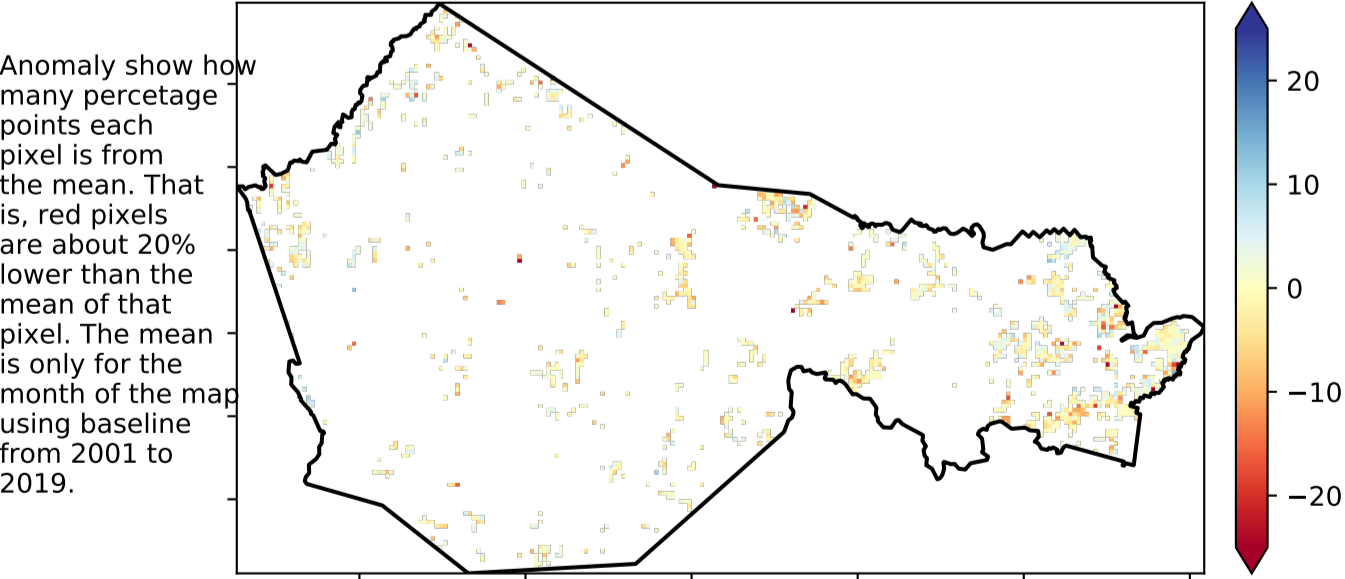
Anomaly show how many percetage points each pixel is from the mean. That is, red pixels are about 20% lower than the mean of that pixel. The mean is only for the month of the map using baseline from 2001 to 2019.

20
10
0
−10
−20